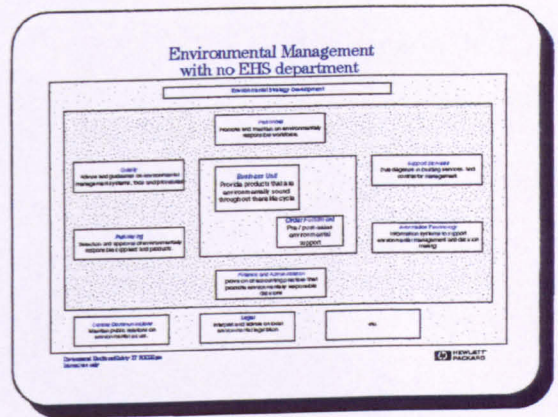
Environmental Management with no EHS department

Environmental Strategy Development

Personnel
Promote and maintain an environmentally responsive workforce

Quality
Advise and guidance on environmental management systems, tools and procedures

Business Unit
Provide products that are environmentally sound throughout their life cycle

Support Services
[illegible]

Purchasing
Selection and approval of environmentally responsive suppliers and products

Order Fulfillment
Pre / post-sales environmental support

Information Technology
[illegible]

Finance and Administration
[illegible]

Central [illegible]
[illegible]

Legal
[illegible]

etc.

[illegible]

HEWLETT PACKARD